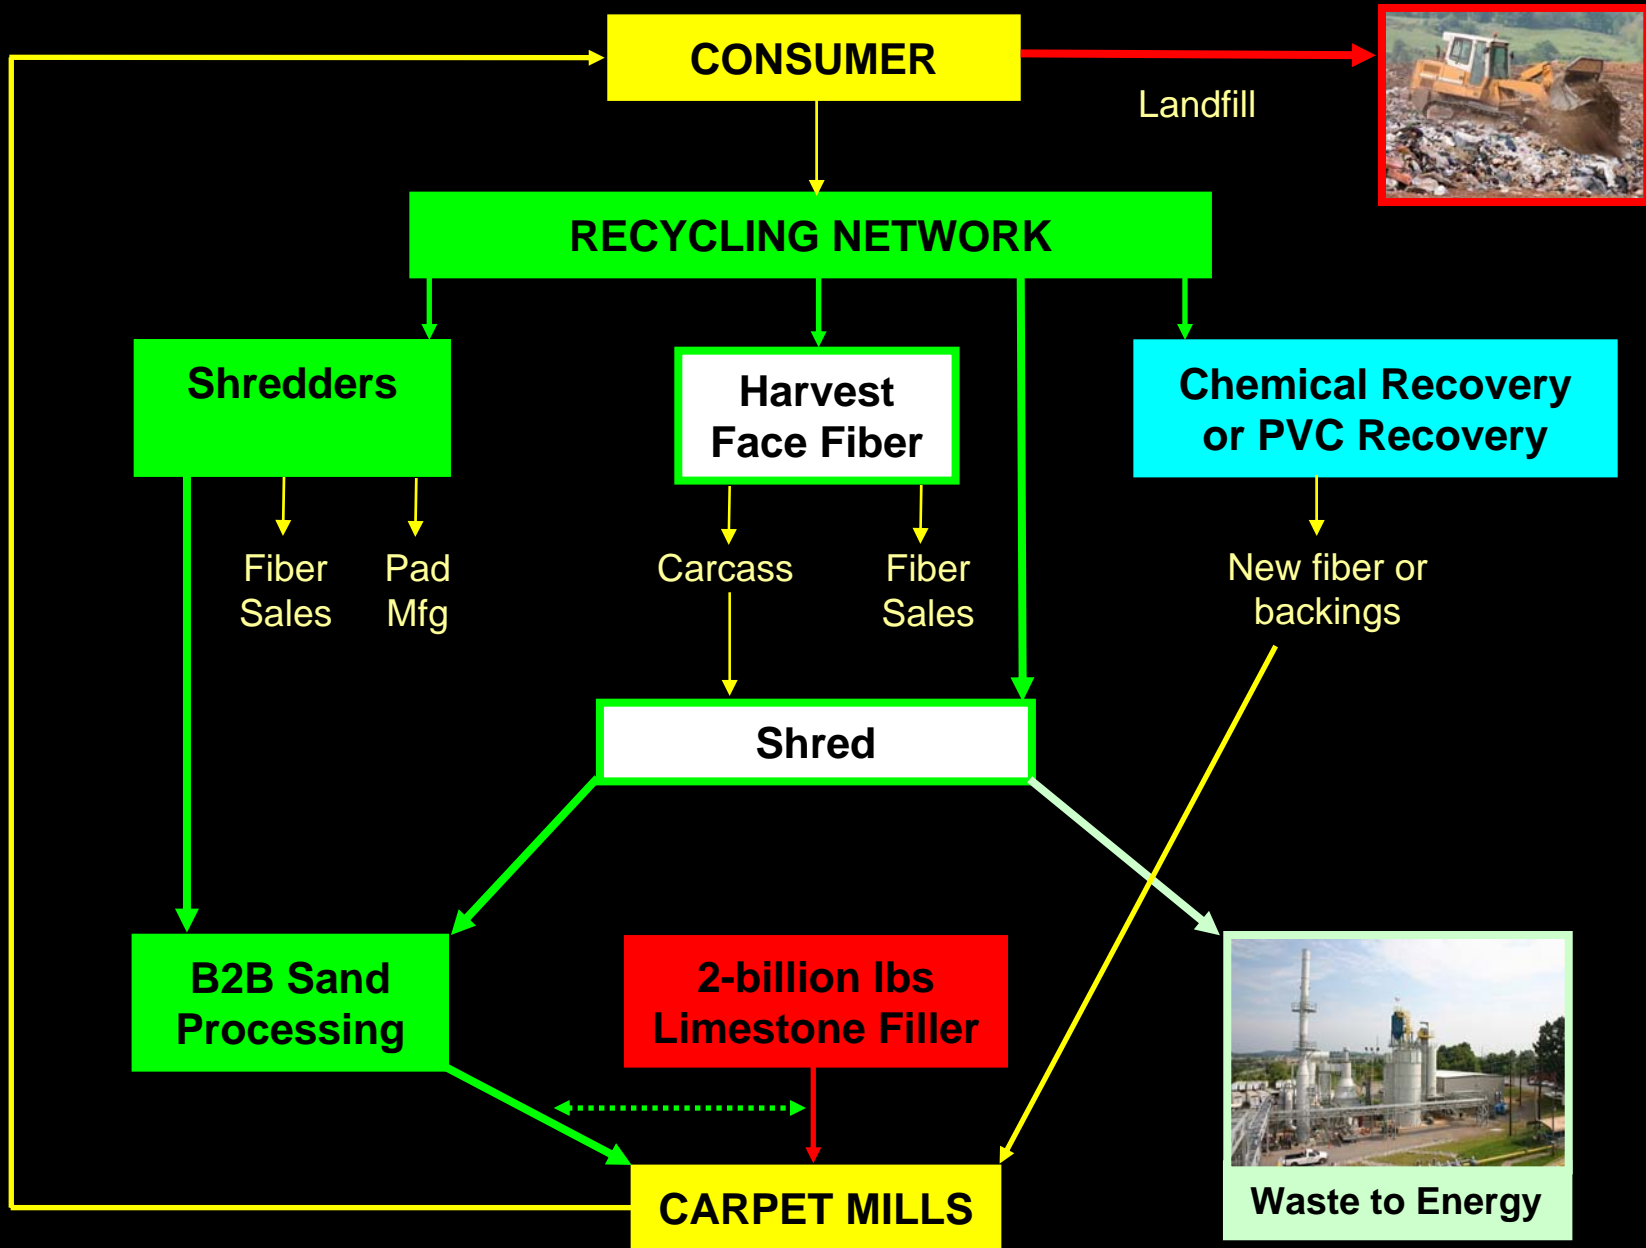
CONSUMER

Landfill

RECYCLING NETWORK

Shredders

Harvest Face Fiber

Chemical Recovery or PVC Recovery

Fiber Sales

Pad Mfg

Carcass

Fiber Sales

New fiber or backings

Shred

B2B Sand Processing

2-billion lbs Limestone Filler

CARPET MILLS

Waste to Energy